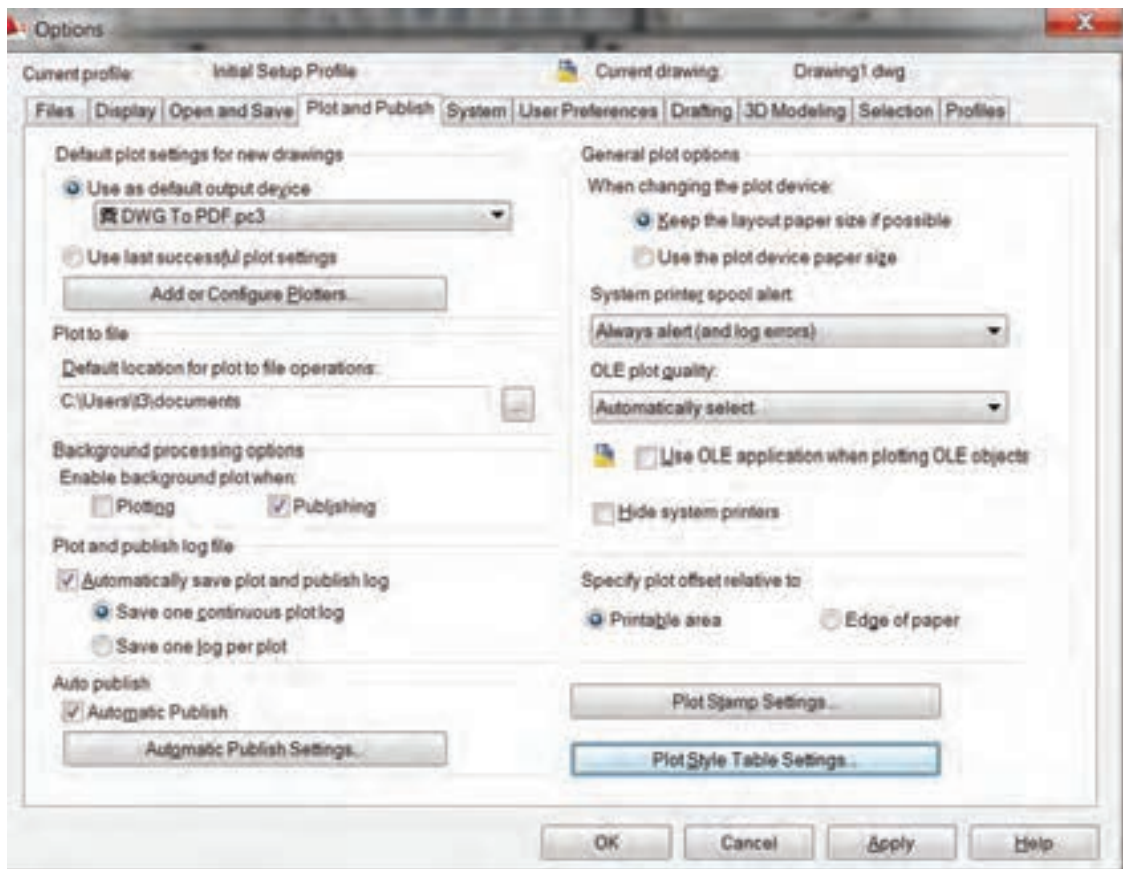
Options

Current profile: Initial Setup Profile

Current drawing: Drawing1.dwg

Files | Display | Open and Save | Plot and Publish | System | User Preferences | Drafting | 3D Modeling | Selection | Profiles

Default plot settings for new drawings

Use as default output device

DWG To PDF.pc3

Use last successful plot settings

Add or Configure Plotters...

Plot to file

Default location for plot to file operations:

C:\Users\[3\documents

...

Background processing options

Enable background plot when:

Plotting

Publishing

Plot and publish log file

Automatically save plot and publish log

Save one continuous plot log

Save one log per plot

Auto publish

Automatic Publish

Automatic Publish Settings...

General plot options

When changing the plot device:

Keep the layout paper size if possible

Use the plot device paper size

System printer spool alert:

Always alert (and log errors)

OLE plot quality:

Automatically select

Use OLE application when plotting OLE objects

Hide system printers

Specify plot offset relative to:

Printable area

Edge of paper

Plot Stamp Settings...

Plot Style Table Settings...

OK

Cancel

Apply

Help